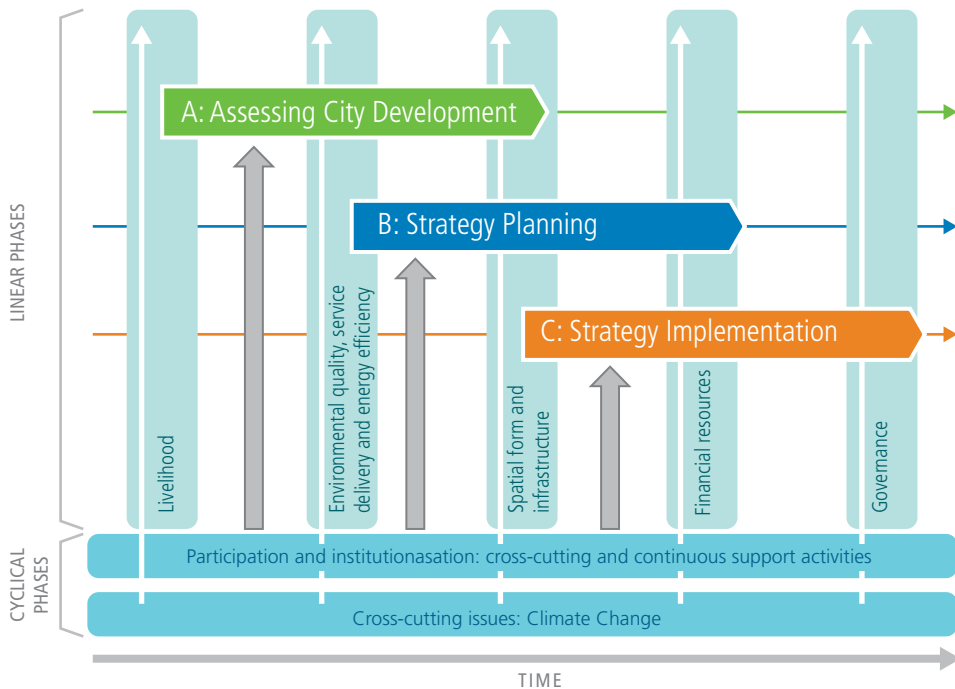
LINEAR PHASES

A: Assessing City Development

B: Strategy Planning

C: Strategy Implementation

Livelihood

Environmental quality, service delivery and energy efficiency

Spatial form and infrastructure

Financial resources

Governance

CYCLICAL PHASES

Participation and institutionasation: cross-cutting and continuous support activities

Cross-cutting issues: Climate Change

TIME